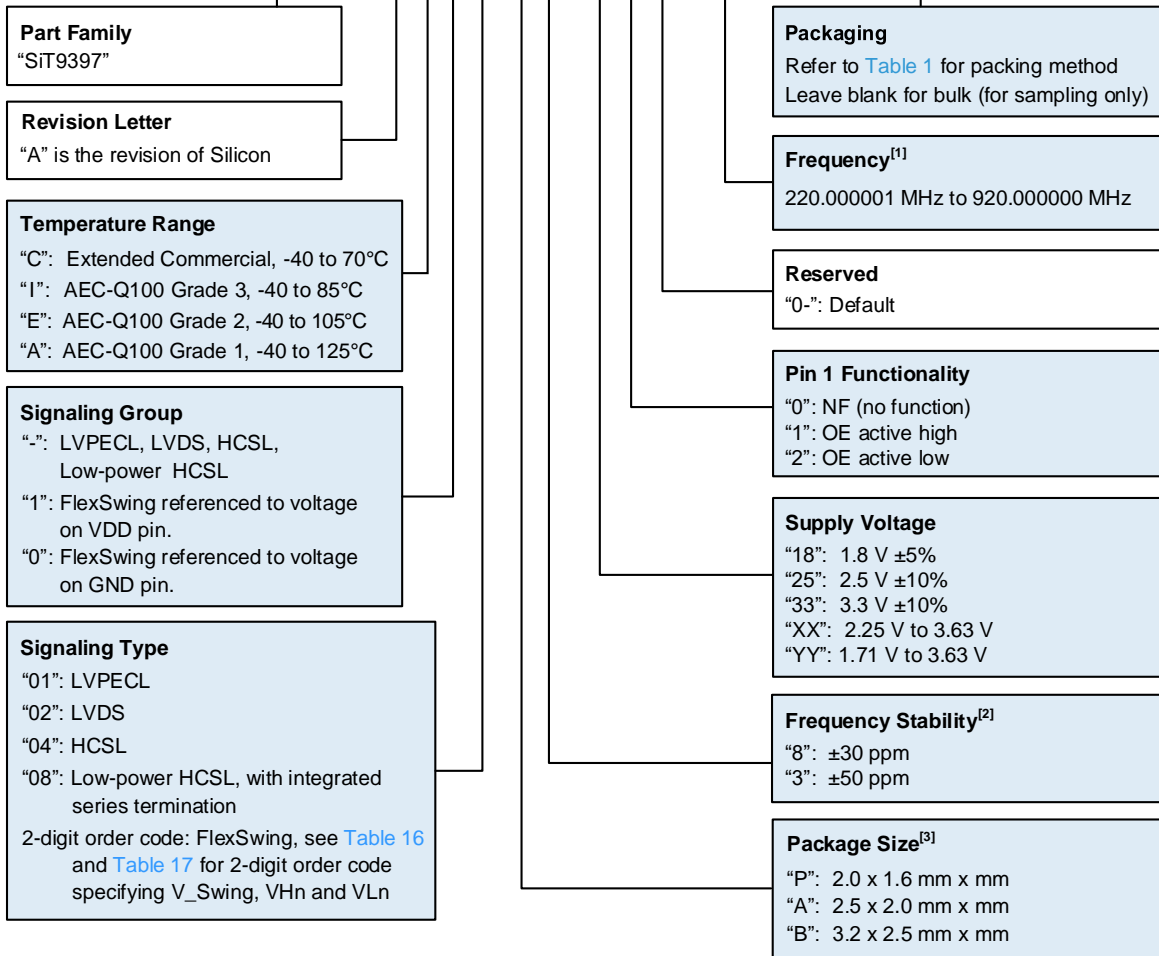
**Part Family**
"SiT9397"

**Revision Letter**
"A" is the revision of Silicon

**Temperature Range**
"C": Extended Commercial, -40 to 70°C
"I": AEC-Q100 Grade 3, -40 to 85°C
"E": AEC-Q100 Grade 2, -40 to 105°C
"A": AEC-Q100 Grade 1, -40 to 125°C

**Signaling Group**
"-": LVPECL, LVDS, HCSL, Low-power HCSL
"1": FlexSwing referenced to voltage on VDD pin.
"0": FlexSwing referenced to voltage on GND pin.

**Signaling Type**
"01": LVPECL
"02": LVDS
"04": HCSL
"08": Low-power HCSL, with integrated series termination
2-digit order code: FlexSwing, see Table 16 and Table 17 for 2-digit order code specifying V_Swing, VHn and VLn

**Packaging**
Refer to Table 1 for packing method
Leave blank for bulk (for sampling only)

**Frequency$^{[1]}$**
220.000001 MHz to 920.000000 MHz

**Reserved**
"0-": Default

**Pin 1 Functionality**
"0": NF (no function)
"1": OE active high
"2": OE active low

**Supply Voltage**
"18": 1.8 V ±5%
"25": 2.5 V ±10%
"33": 3.3 V ±10%
"XX": 2.25 V to 3.63 V
"YY": 1.71 V to 3.63 V

**Frequency Stability$^{[2]}$**
"8": ±30 ppm
"3": ±50 ppm

**Package Size$^{[3]}$**
"P": 2.0 x 1.6 mm x mm
"A": 2.5 x 2.0 mm x mm
"B": 3.2 x 2.5 mm x mm